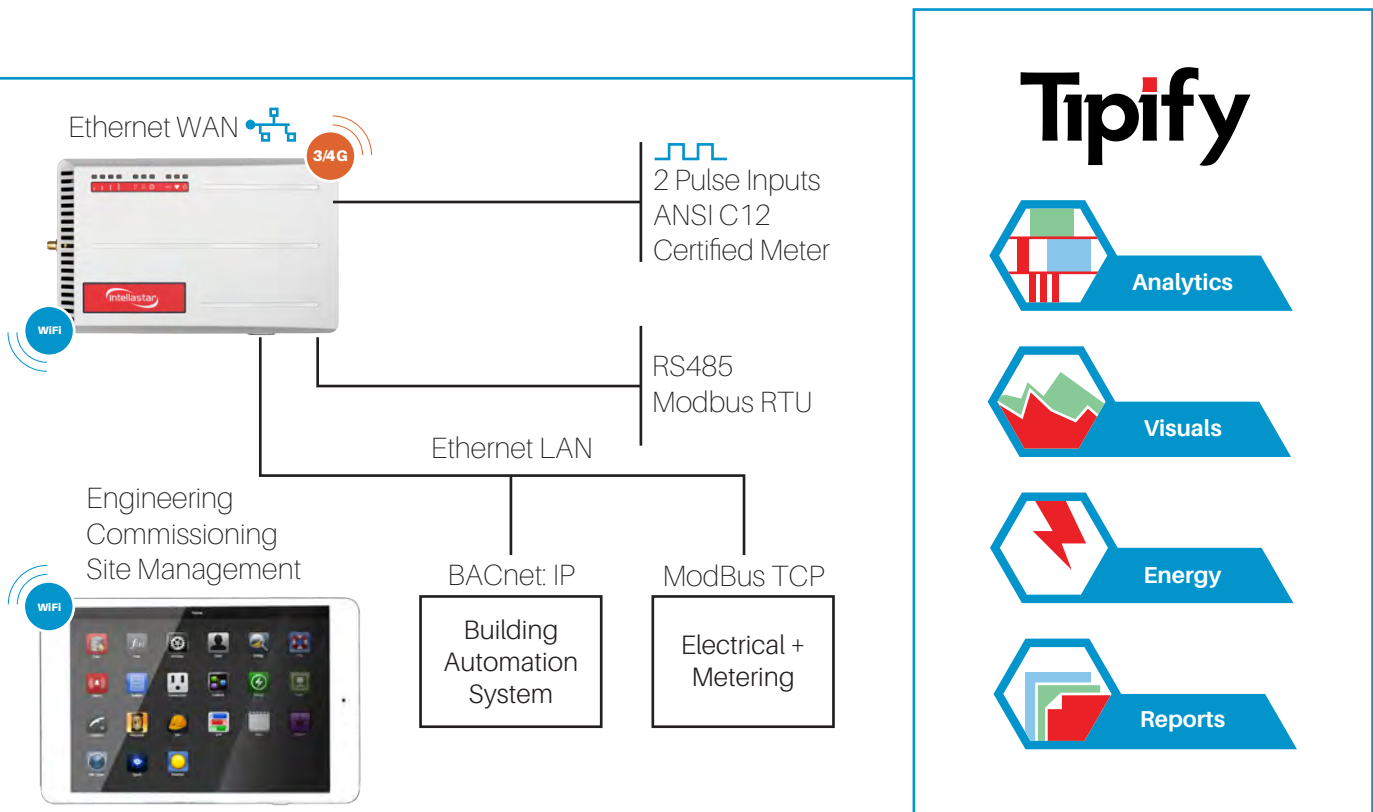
Ethernet WAN

3/4G

intellastar

WiFi

2 Pulse Inputs
ANSI C12
Certified Meter

RS485
Modbus RTU

Ethernet LAN

Engineering
Commissioning
Site Management

WiFi

BACnet: IP

Building Automation System

ModBus TCP

Electrical + Metering

Tipify

Analytics

Visuals

Energy

Reports